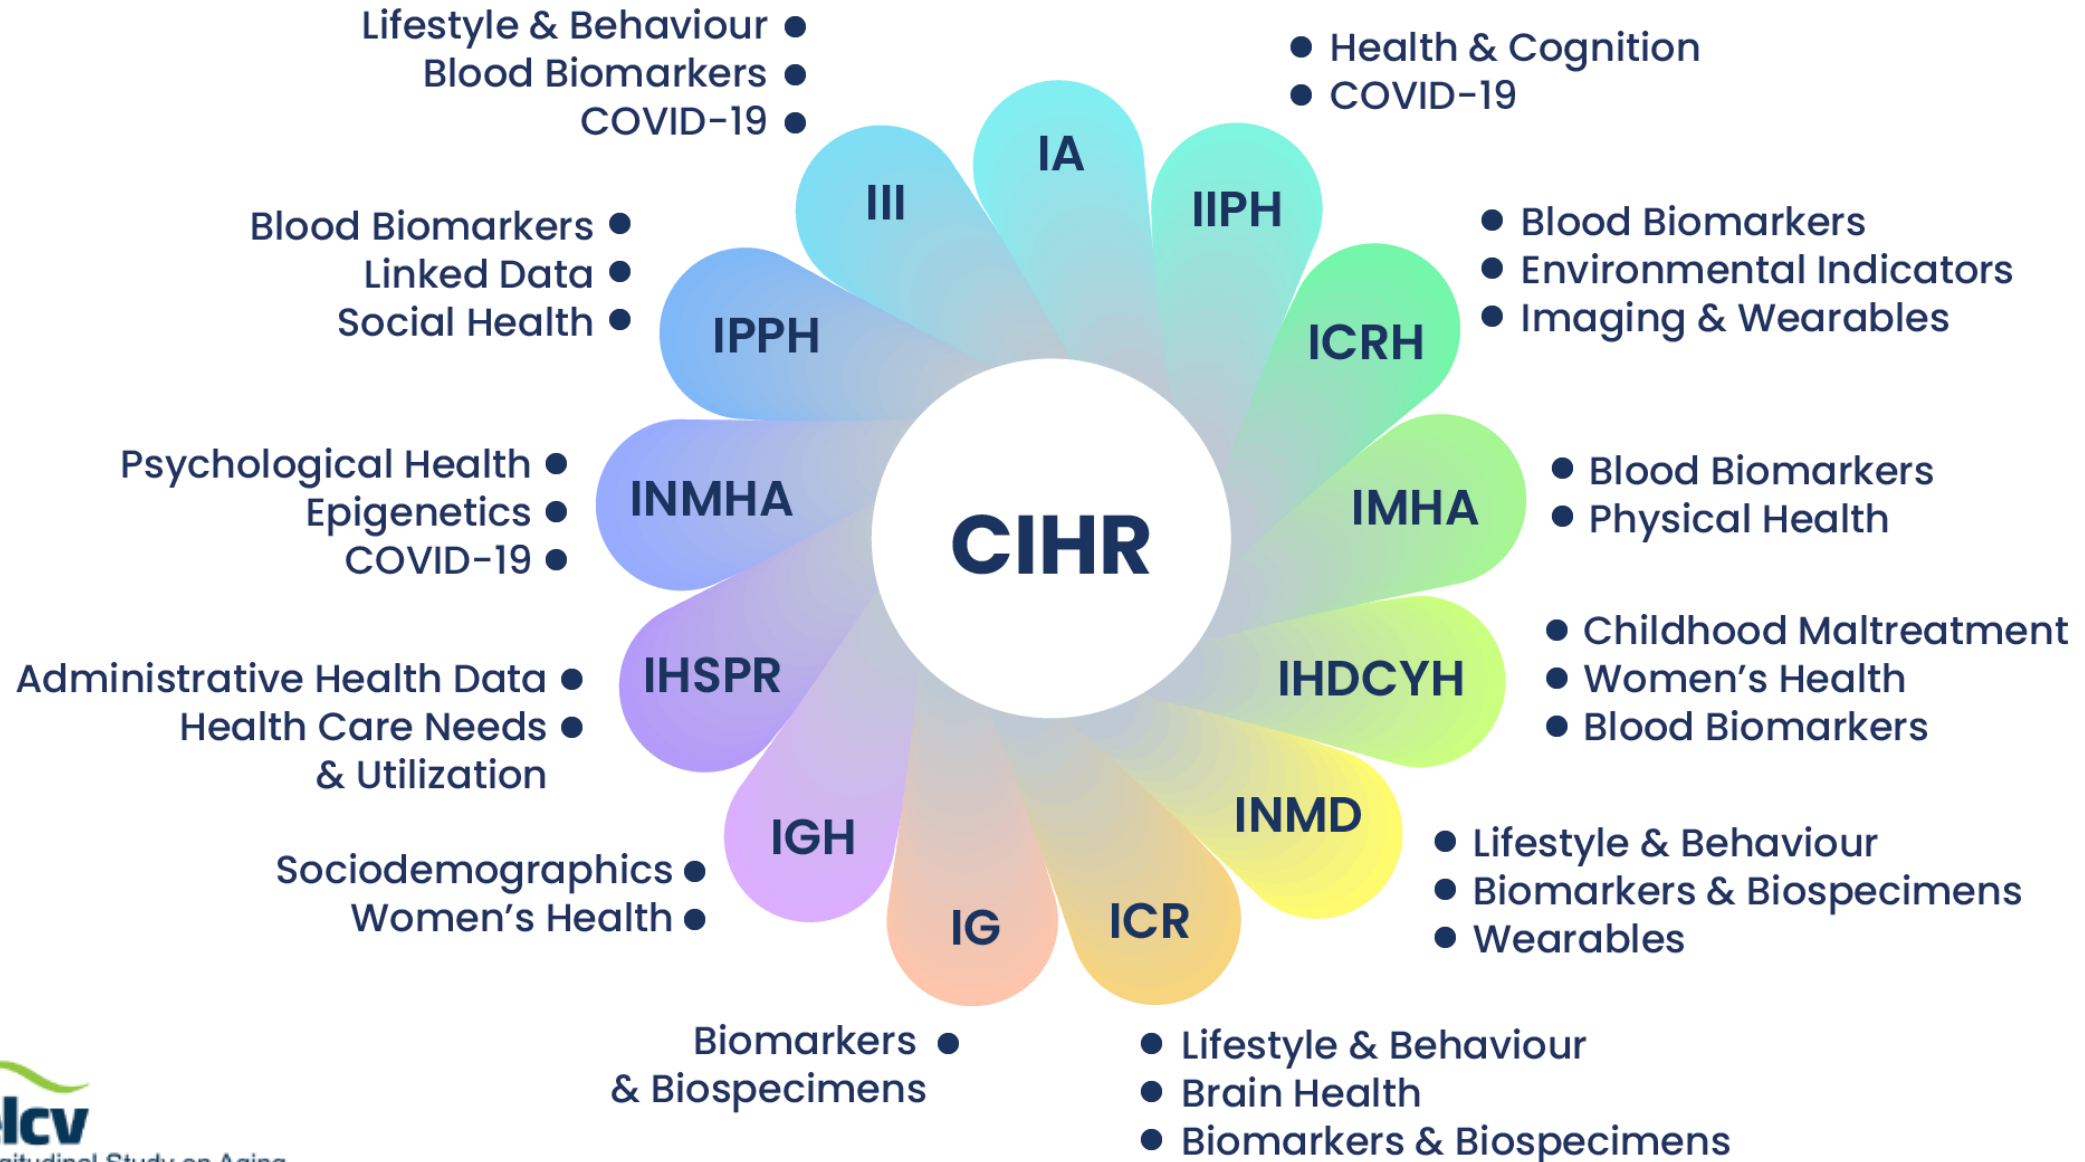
Lifestyle & Behaviour
Blood Biomarkers
COVID-19

Health & Cognition
COVID-19

IA
III
IIPH

Blood Biomarkers
Linked Data
Social Health

IPPH
ICRH

Blood Biomarkers
Environmental Indicators
Imaging & Wearables

Psychological Health
Epigenetics
COVID-19

INMHA
CIHR
IMHA

Blood Biomarkers
Physical Health

Childhood Maltreatment
Women's Health
Blood Biomarkers

Administrative Health Data
Health Care Needs & Utilization

IHSPR
IHDCYH
INMD
IGH

Lifestyle & Behaviour
Biomarkers & Biospecimens
Wearables

Sociodemographics
Women's Health

IG
ICR

Biomarkers & Biospecimens

Lifestyle & Behaviour
Brain Health
Biomarkers & Biospecimens

lcv
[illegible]itudinal Study on Aging